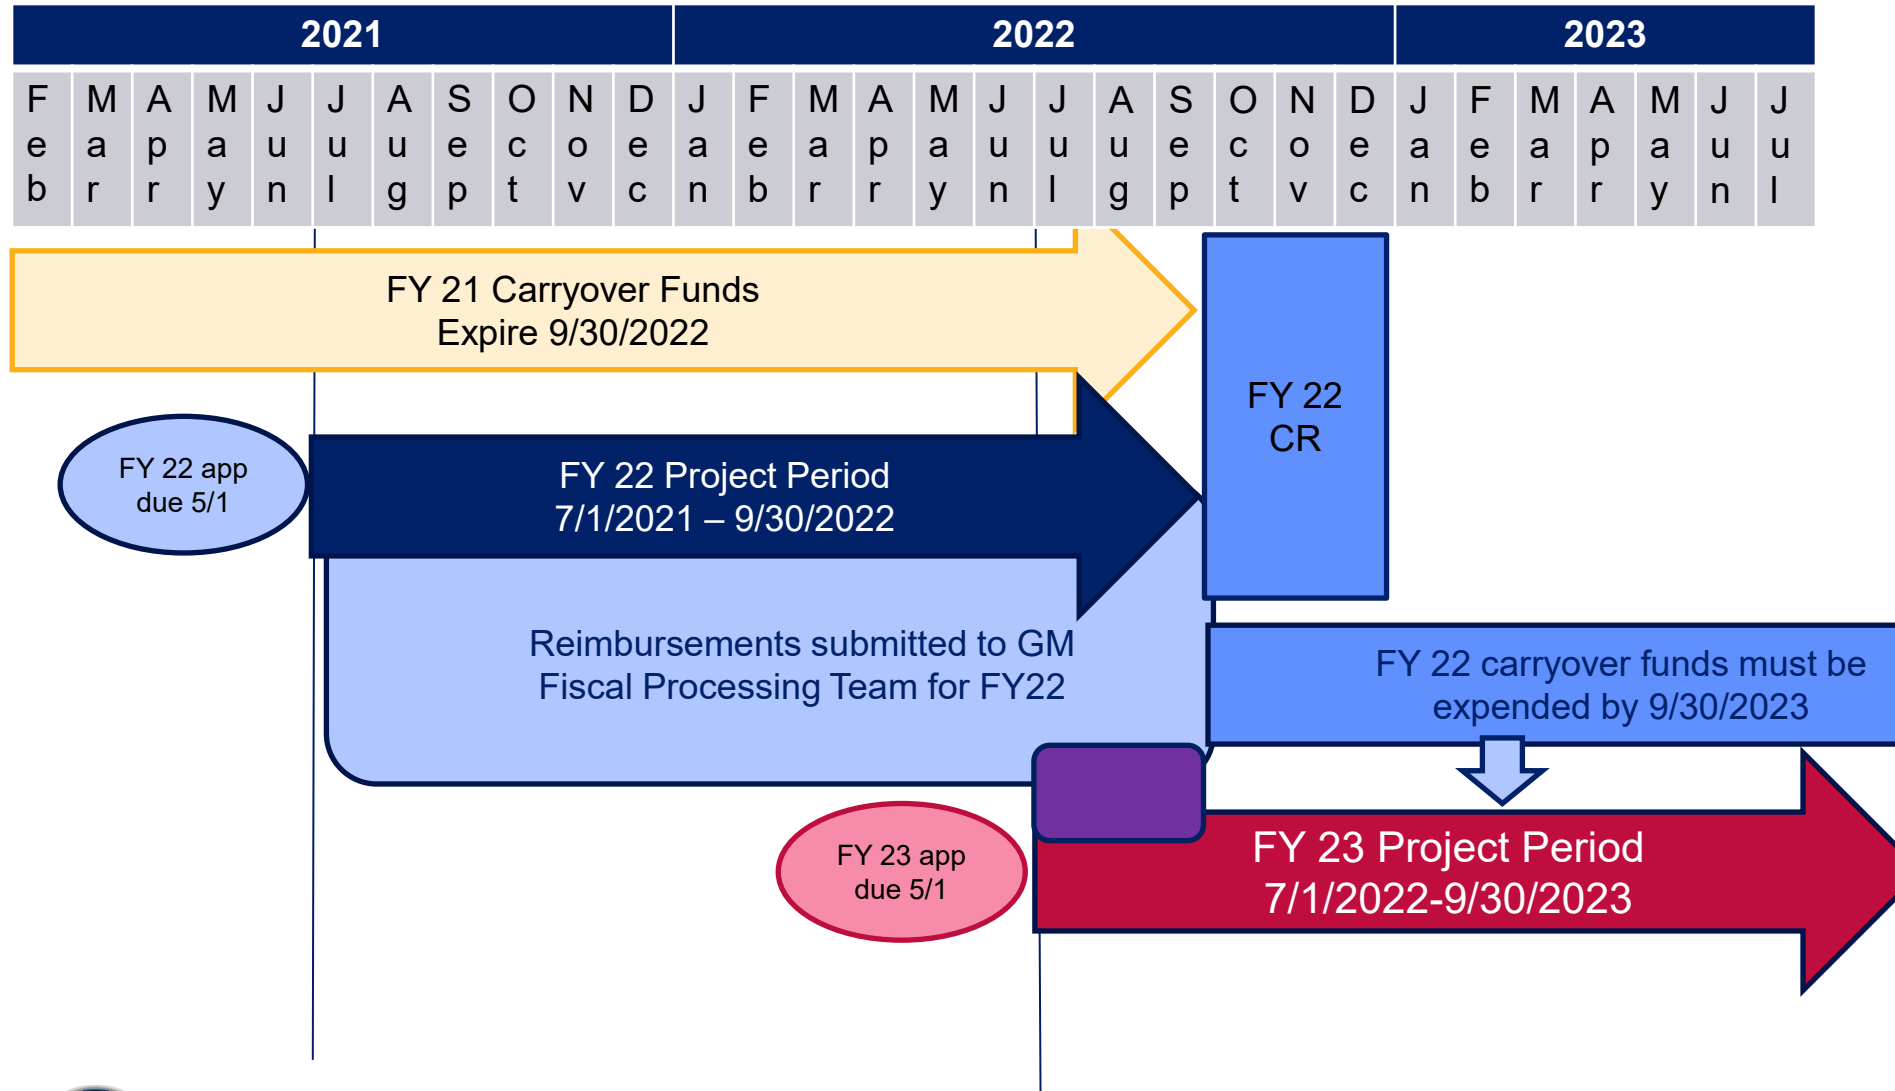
| 2021 | | | | | | | | | | | 2022 | | | | | | | | | | | | | 2023 | | | | | | |
|---|---|---|---|---|---|---|---|---|---|---|---|---|---|---|---|---|---|---|---|---|---|---|---|---|---|---|---|---|---|
| Feb | Mar | Apr | May | Jun | Jul | Aug | Sep | Oct | Nov | Dec | Jan | Feb | Mar | Apr | May | Jun | Jul | Aug | Sep | Oct | Nov | Dec | Jan | Feb | Mar | Apr | May | Jun | Jul |

FY 21 Carryover Funds
Expire 9/30/2022

FY 22 CR

FY 22 app due 5/1

FY 22 Project Period
7/1/2021 – 9/30/2022

Reimbursements submitted to GM Fiscal Processing Team for FY22

FY 22 carryover funds must be expended by 9/30/2023

FY 23 app due 5/1

FY 23 Project Period
7/1/2022-9/30/2023